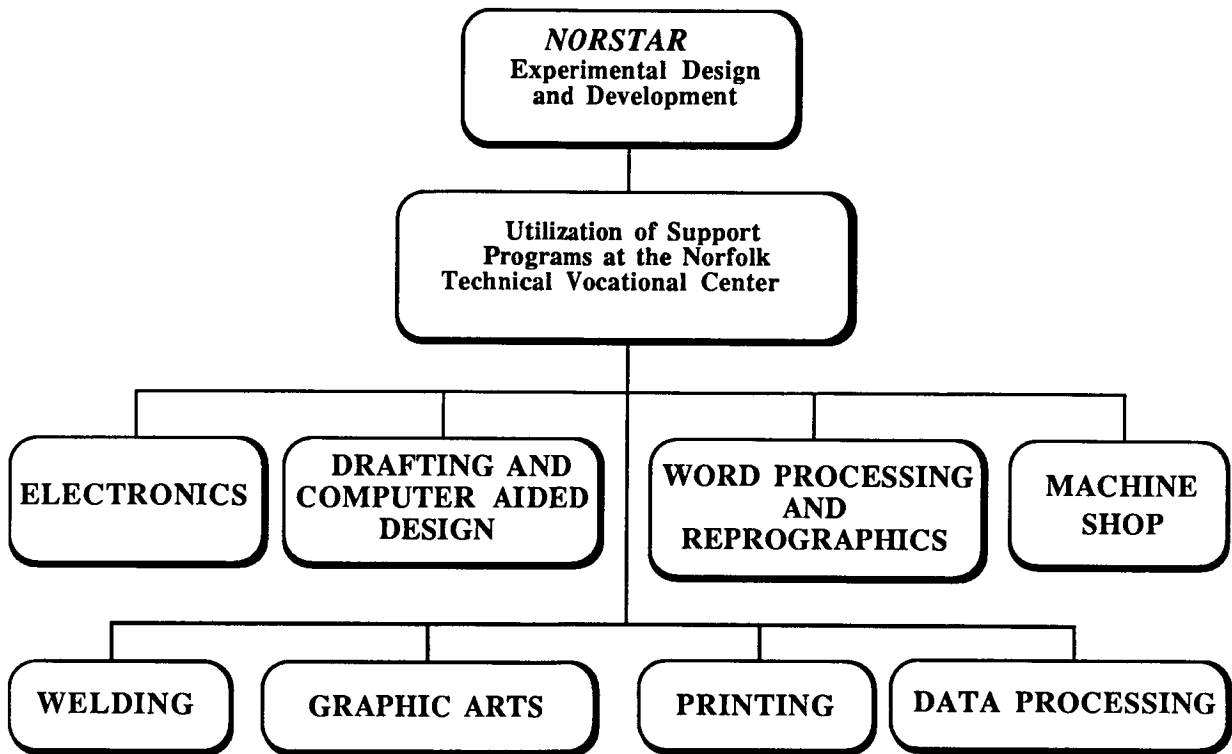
NORSTAR
Experimental Design and Development

Utilization of Support Programs at the Norfolk Technical Vocational Center

ELECTRONICS

DRAFTING AND COMPUTER AIDED DESIGN

WORD PROCESSING AND REPROGRAPHICS

MACHINE SHOP

WELDING

GRAPHIC ARTS

PRINTING

DATA PROCESSING